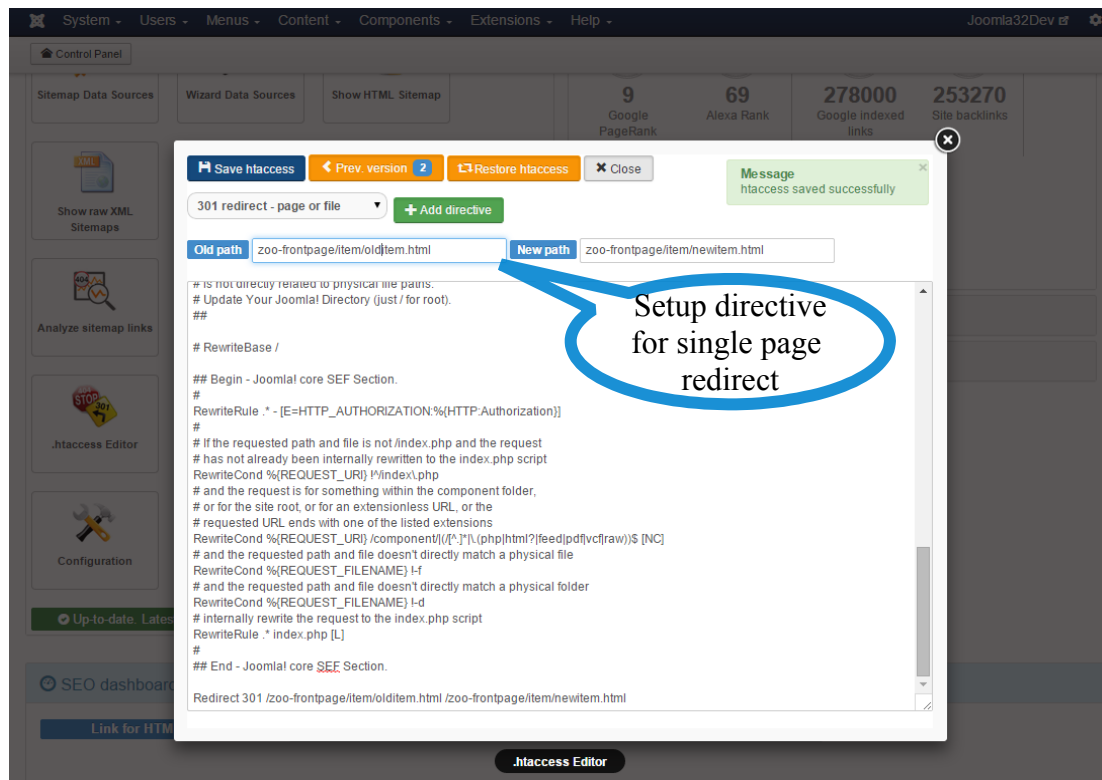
System ▾ Users ▾ Menus ▾ Content ▾ Components ▾ Extensions ▾ Help ▾ Joomla32Dev

Control Panel

Sitemap Data Sources
Wizard Data Sources
Show HTML Sitemap

9
Google PageRank
69
Alexa Rank
278000
Google indexed links
253270
Site backlinks

Show raw XML Sitemaps
Analyze sitemap links
.htaccess Editor
Configuration
Up-to-date. Lates
SEO dashboard
Link for HTM

Save htaccess
Prev. version 2
Restore htaccess
Close

Message
htaccess saved successfully

301 redirect - page or file
Add directive

Old path zoo-frontpage/item/olditem.html
New path zoo-frontpage/item/newitem.html

Setup directive for single page redirect

# Update Your Joomla! Directory (just / for root).
##

# RewriteBase /

## Begin - Joomla! core SEF Section.
#
RewriteRule .* - [E=HTTP_AUTHORIZATION:%{HTTP:Authorization}]
#
# If the requested path and file is not /index.php and the request
# has not already been internally rewritten to the index.php script
RewriteCond %{REQUEST_URI} !^/index\.php
# and the request is for something within the component folder,
# or for the site root, or for an extensionless URL, or the
# requested URL ends with one of the listed extensions
RewriteCond %{REQUEST_URI} /component/|(/[^.]*|\.(php|html?|feed|pdf|vcf|raw))$ [NC]
# and the requested path and file doesn't directly match a physical file
RewriteCond %{REQUEST_FILENAME} !-f
# and the requested path and file doesn't directly match a physical folder
RewriteCond %{REQUEST_FILENAME} !-d
# internally rewrite the request to the index.php script
RewriteRule .* index.php [L]
#
## End - Joomla! core SEF Section.

Redirect 301 /zoo-frontpage/item/olditem.html /zoo-frontpage/item/newitem.html

.htaccess Editor